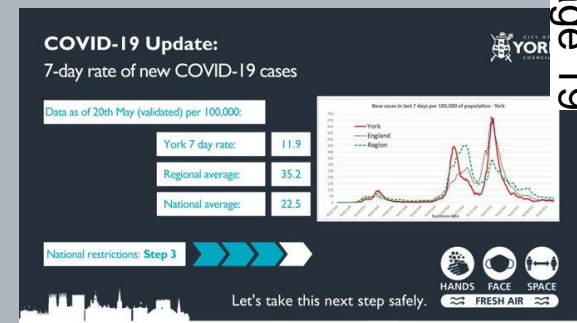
COVID-19 Update:
7-day rate of new COVID-19 cases

CITY OF YORK COUNCIL

ge 19

Data as of 20th May (validated) per 100,000:

| York 7 day rate: | 11.9 |
|---|---|
| Regional average: | 35.2 |
| National average: | 22.5 |

New cases in last 7 days per 100,000 of population - York

York
England
Region

Specimen date

National restrictions: Step 3

HANDS FACE SPACE
FRESH AIR

Let's take this next step safely.